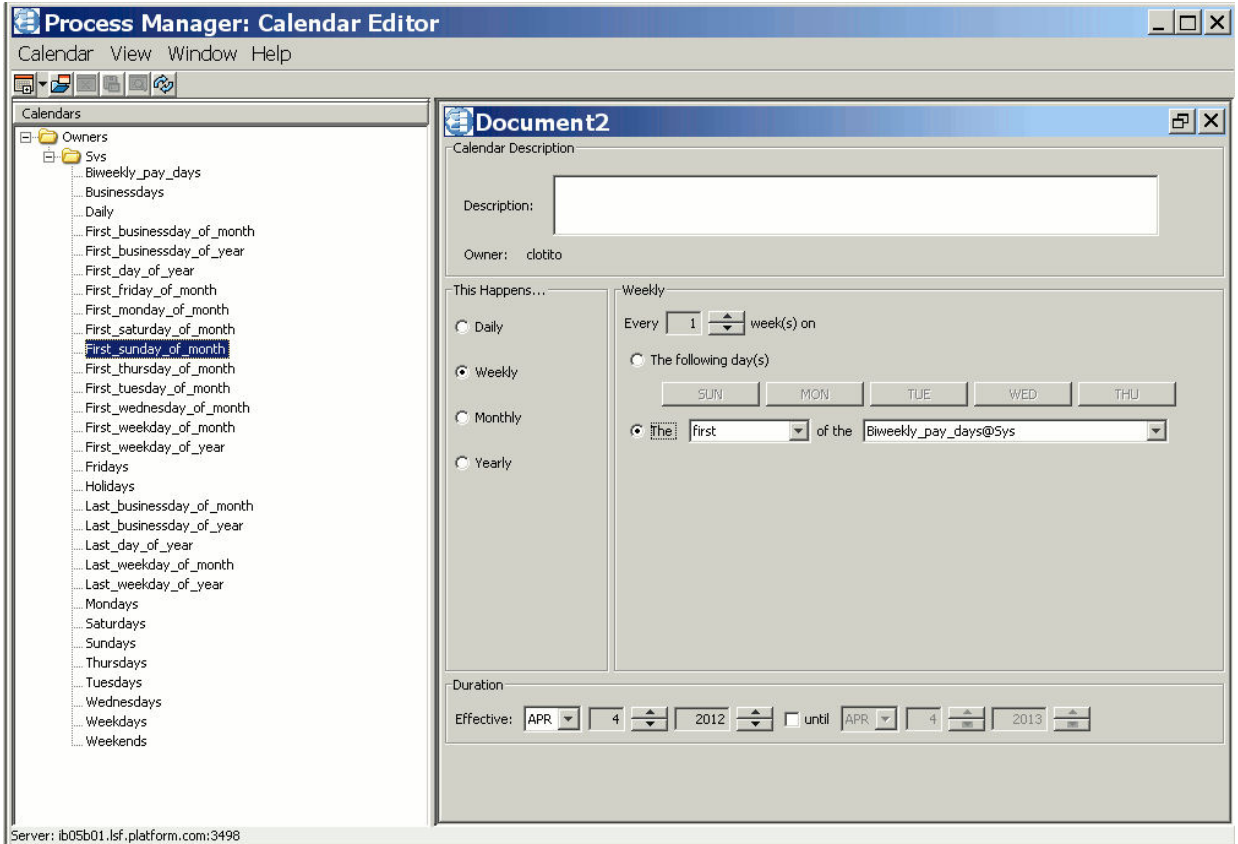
Process Manager: Calendar Editor

Calendar View Window Help

Calendars

Owners
Sys
Biweekly_pay_days
Businessdays
Daily
First_businessday_of_month
First_businessday_of_year
First_day_of_year
First_friday_of_month
First_monday_of_month
First_saturday_of_month
First_sunday_of_month
First_thursday_of_month
First_tuesday_of_month
First_wednesday_of_month
First_weekday_of_month
First_weekday_of_year
Fridays
Holidays
Last_businessday_of_month
Last_businessday_of_year
Last_day_of_year
Last_weekday_of_month
Last_weekday_of_year
Mondays
Saturdays
Sundays
Thursdays
Tuesdays
Wednesdays
Weekdays
Weekends

Document2

Calendar Description

Description:

Owner: clotito

This Happens...

Daily

Weekly

Monthly

Yearly

Weekly

Every 1 week(s) on

The following day(s)

SUN MON TUE WED THU

The first of the Biweekly_pay_days@Sys

Duration

Effective: APR 4 2012 until APR 4 2013

Server: ib05b01.lsf.platform.com:3498